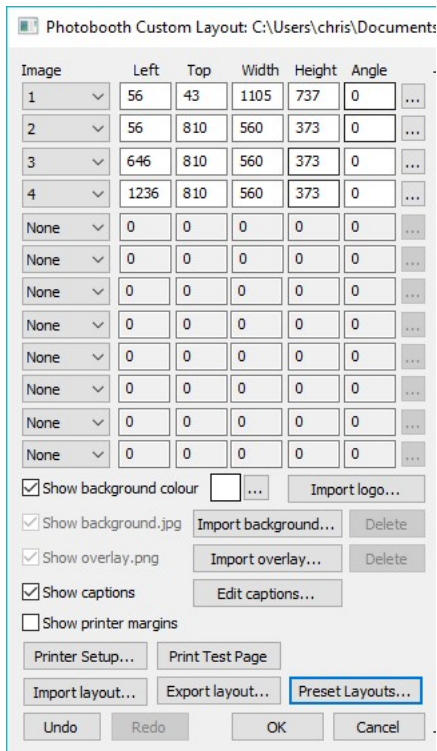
Photobooth Custom Layout: C:\Users\chris\Documents

| Image | Left | Top | Width | Height | Angle | |
|---|---|---|---|---|---|---|
| 1 | 56 | 43 | 1105 | 737 | 0 | ... |
| 2 | 56 | 810 | 560 | 373 | 0 | ... |
| 3 | 646 | 810 | 560 | 373 | 0 | ... |
| 4 | 1236 | 810 | 560 | 373 | 0 | ... |
| None | 0 | 0 | 0 | 0 | 0 | ... |
| None | 0 | 0 | 0 | 0 | 0 | ... |
| None | 0 | 0 | 0 | 0 | 0 | ... |
| None | 0 | 0 | 0 | 0 | 0 | ... |
| None | 0 | 0 | 0 | 0 | 0 | ... |
| None | 0 | 0 | 0 | 0 | 0 | ... |
| None | 0 | 0 | 0 | 0 | 0 | ... |
| None | 0 | 0 | 0 | 0 | 0 | ... |

Show background colour ... Import logo...
Show background.jpg Import background... Delete
Show overlay.png Import overlay... Delete
Show captions Edit captions...
Show printer margins
Printer Setup... Print Test Page
Import layout... Export layout... Preset Layouts...
Undo Redo OK Cancel